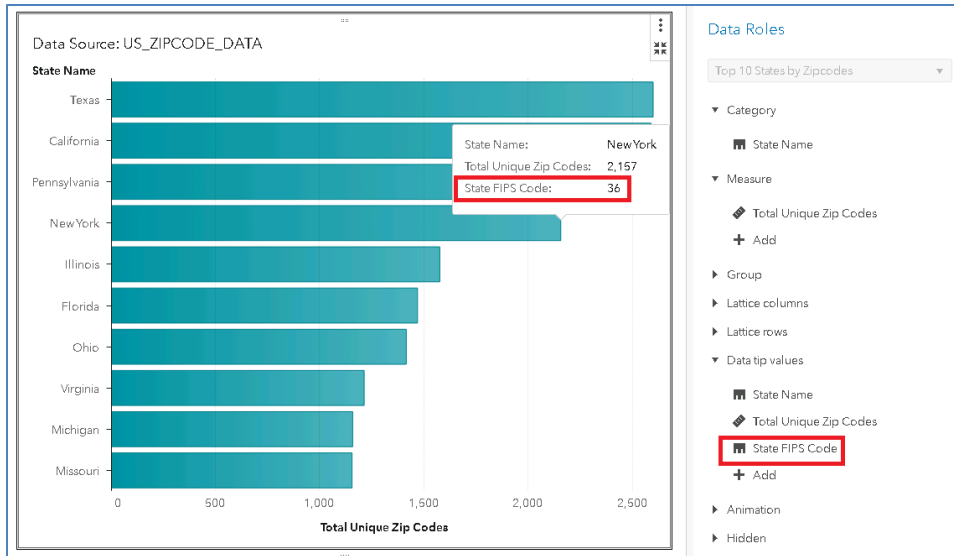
Data Source: US_ZIPCODE_DATA

State Name

Texas
California
Pennsylvania
New York
Illinois
Florida
Ohio
Virginia
Michigan
Missouri

State Name: New York
Total Unique Zip Codes: 2,157
State FIPS Code: 36

0
500
1,000
1,500
2,000
2,500

Total Unique Zip Codes

Data Roles

Top 10 States by Zipcodes

Category
State Name

Measure
Total Unique Zip Codes
Add

Group
Lattice columns
Lattice rows

Data tip values
State Name
Total Unique Zip Codes
State FIPS Code
Add

Animation
Hidden